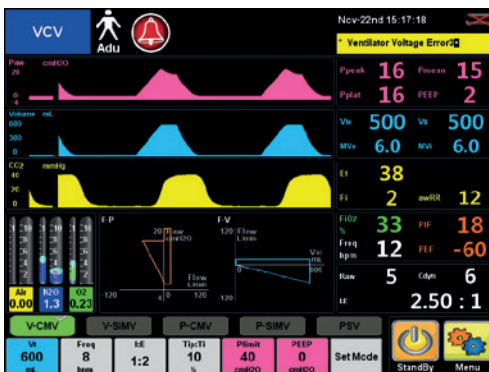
VCV

Adu

Nov-22nd 15:17:18

* Ventilator Voltage Error3

Paw cmH2O
20
0
-5

Volume mL
600
300
0

CO2 mmHg
60
40
20
0

Ppeak 16
Pmean 15
Pplat 16
PEEP 2

Ve 500
Vt 500
MVe 6.0
MVi 6.0

Et 38
Fi 2
awRR 12

FiO2 % 33
PIF 18
Freq bpm 12
PEF -60

Raw 5
Cdyn 6
I:E 2.50 : 1

Air 0.00
N2O 1.3
O2 0.23

F-P
20 Flow cmH2O
Flow L/min
120
0
120

F-V
120 Flow L/min
Vol mL
0
120

V-CMV
V-SIMV
P-CMV
P-SIMV
PSV

Vt 600 mL
Freq 8 bpm
I:E 1:2
Tip:Ti 10 %
Plimit 40 cmH2O
PEEP 0 cmH2O
Set Mode

StandBy
Menu